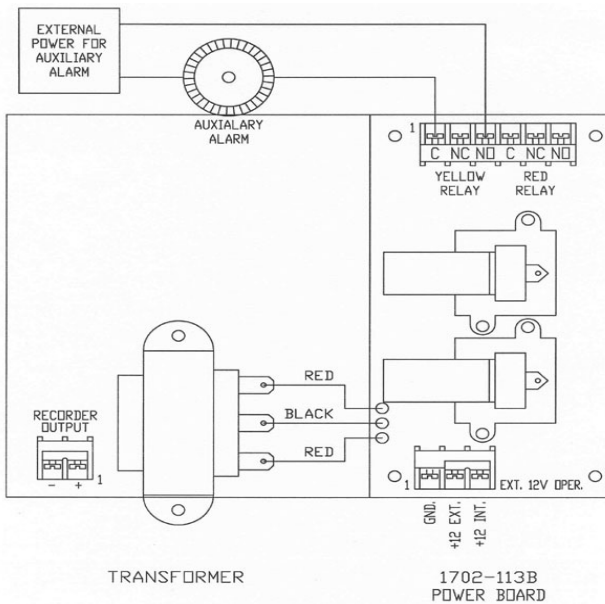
EXTERNAL POWER FOR AUXILIARY ALARM

AUXIALARY ALARM

1

C NC NO C NC NO

YELLOW RELAY

RED RELAY

RED

BLACK

RED

RECORDER OUTPUT

- + 1

1

EXT. 12V OPER.

GND.

+12 EXT.

+12 INT.

TRANSFORMER

1702-113B POWER BOARD